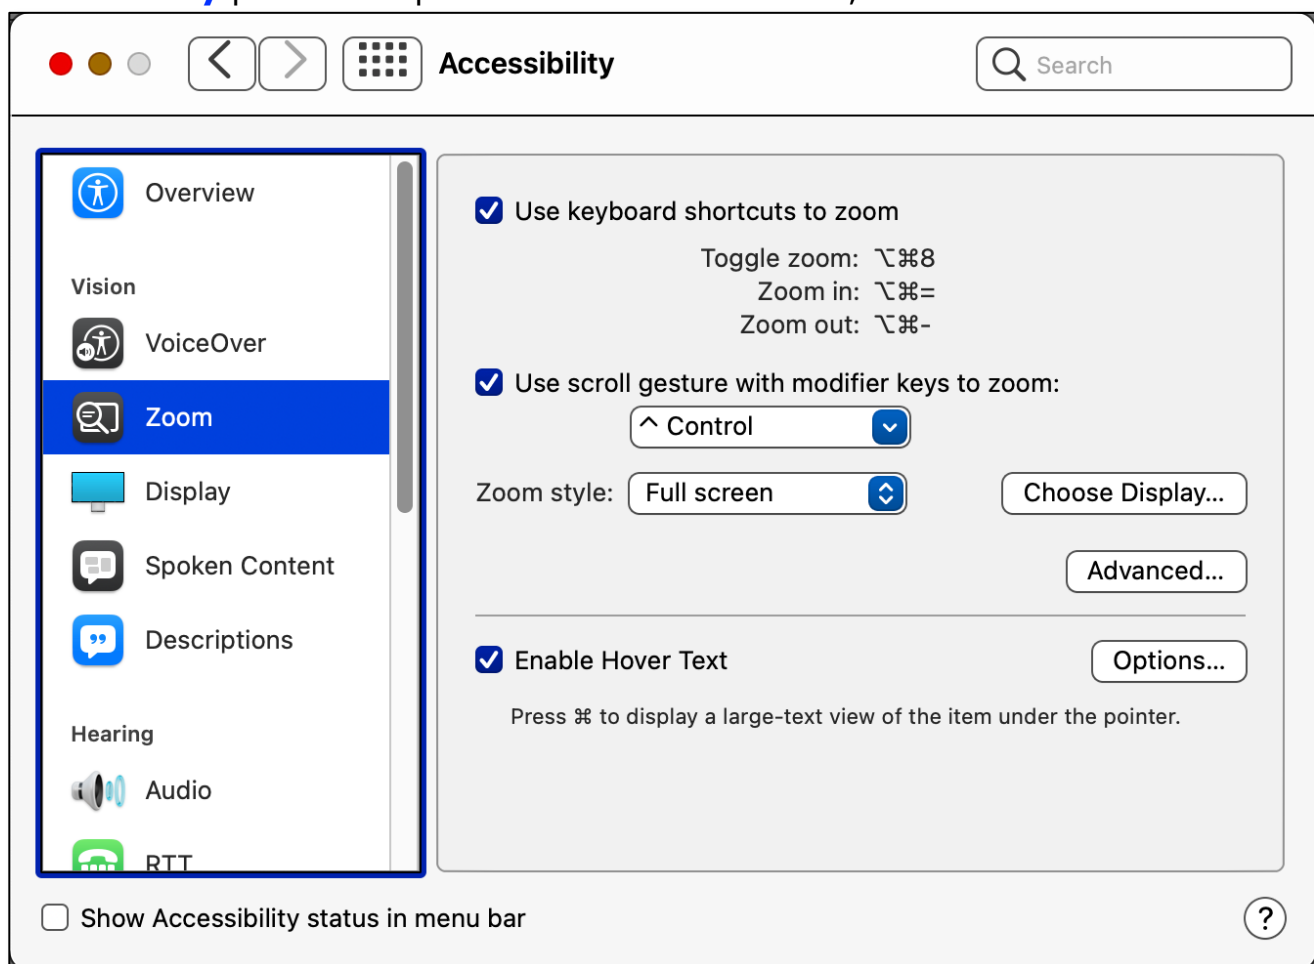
Accessibility

Search

Overview

Vision

VoiceOver

Zoom

Display

Spoken Content

Descriptions

Hearing

Audio

RTT

Use keyboard shortcuts to zoom

Toggle zoom: ⌥⌘8
Zoom in: ⌥⌘=
Zoom out: ⌥⌘-

Use scroll gesture with modifier keys to zoom:

^ Control

Zoom style: Full screen

Choose Display...

Advanced...

Enable Hover Text

Options...

Press ⌘ to display a large-text view of the item under the pointer.

Show Accessibility status in menu bar

?